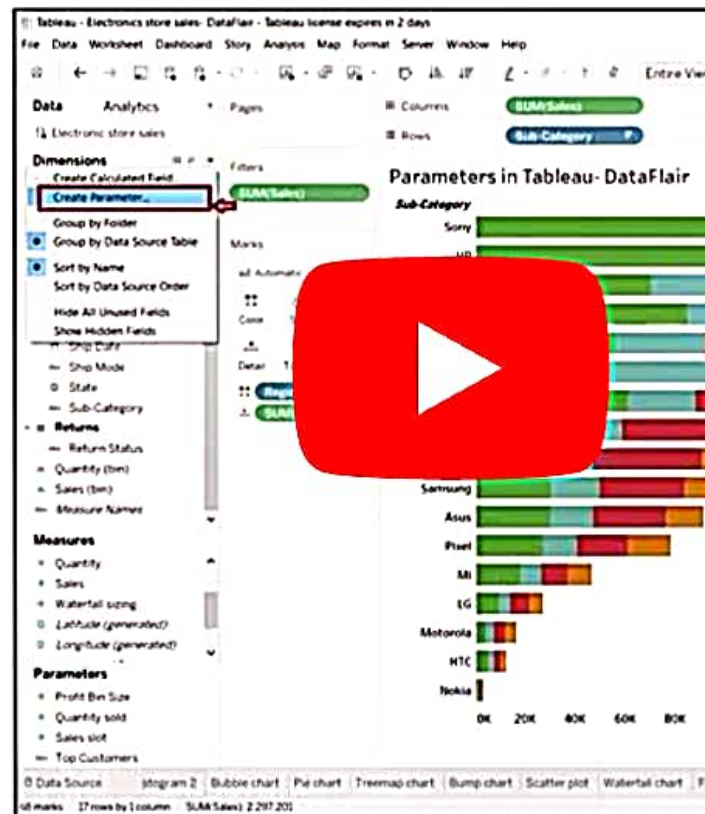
Tableau - Electronics store sales- DataFlair - Tableau license expires in 2 days
File Data Worksheet Dashboard Story Analysis Map Format Server Window Help
Entire View

Data Analytics
Electronic store sales
Dimensions
Create Calculated Field...
Create Parameter...
Group by Folder
Group by Data Source Table
Sort by Name
Sort by Data Source Order
Hide All Unused Fields
Show Hidden Fields
Ship Date
Ship Mode
State
Sub-Category
Returns
Return Status
Quantity (bin)
Sales (bin)
Measure Names
Measures
Quantity
Sales
Waterfall sizing
Latitude (generated)
Longitude (generated)
Parameters
Profit Bin Size
Quantity sold
Sales slot
Top Customers

Pages
Filters
SUM(Sales)
Marks
Automatic
Color
Detail
Region
SUM

Columns SUM(Sales)
Rows Sub-Category

Parameters in Tableau- DataFlair
Sub-Category
Sony
HP
Samsung
Asus
Pixel
Mi
LG
Motorola
HTC
Nokia
0K 20K 40K 60K 80K

Data Source | stogram 2 | Bubble chart | Pie chart | Treemap chart | Bump chart | Scatter plot | Waterfall chart
68 marks 17 rows by 1 column SUM(Sales): 2,297,201